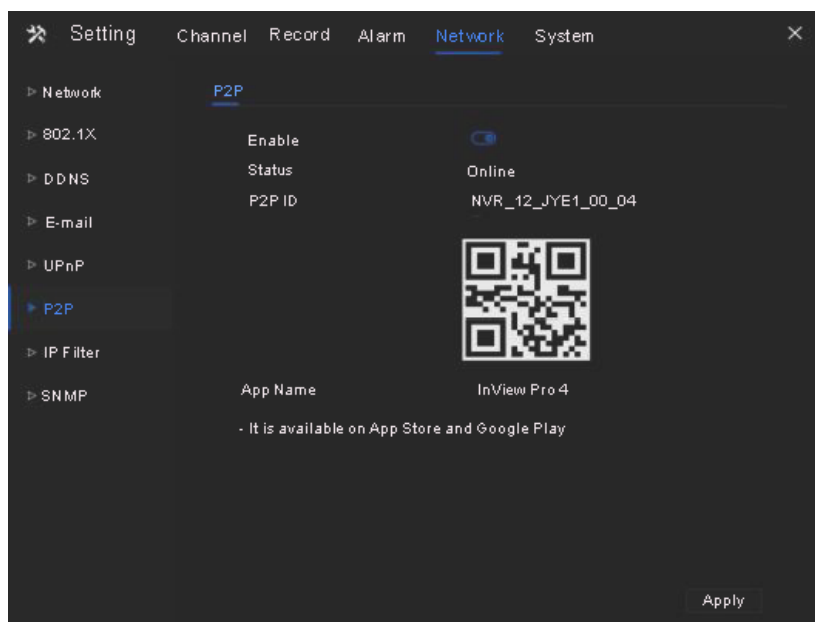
Setting Channel Record Alarm Network System ×

▷ Network
▷ 802.1X
▷ DDNS
▷ E-mail
▷ UPnP
▷ P2P
▷ IP Filter
▷ SNMP

P2P

Enable
Status Online
P2P ID NVR_12_JYE1_00_04

App Name InView Pro 4
- It is available on App Store and Google Play

Apply